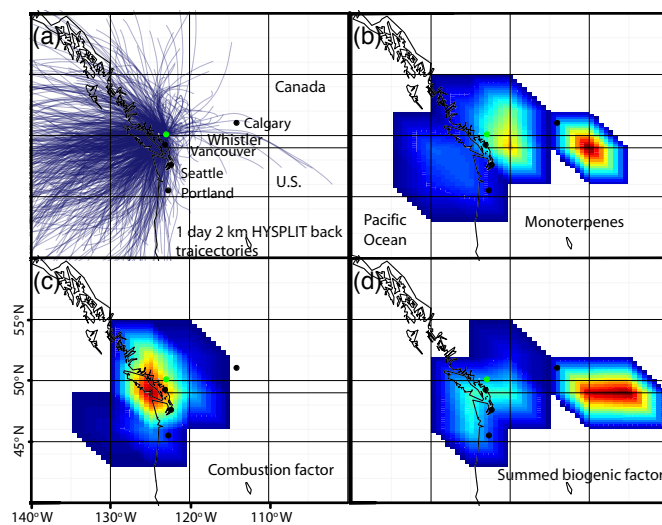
(a)

Canada

Calgary

Whistler

Vancouver

Seattle

Portland

U.S.

1 day 2 km HYSPLIT back traicectories

(b)

Pacific Ocean

Monoterpenes

(c)

55°N

50°N

45°N

Combustion factor

140°W 130°W 120°W 110°W

(d)

Summed biogenic factor